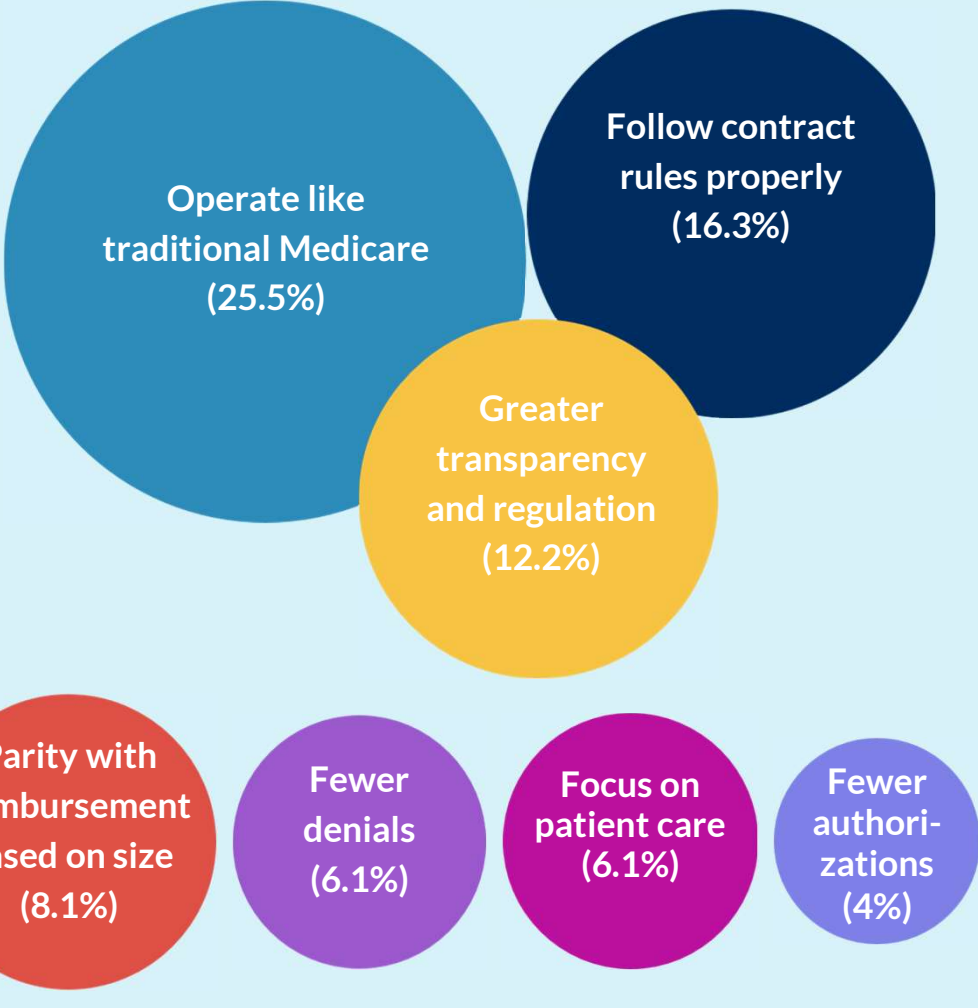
Operate like traditional Medicare (25.5%)

Follow contract rules properly (16.3%)

Greater transparency and regulation (12.2%)

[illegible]arity with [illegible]mbursement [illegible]sed on size (8.1%)

Fewer denials (6.1%)

Focus on patient care (6.1%)

Fewer authorizations (4%)